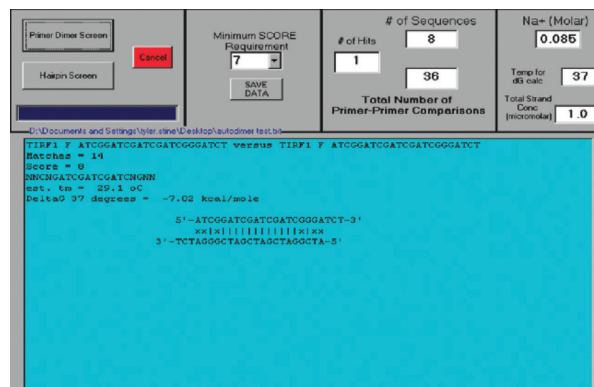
Primer Dimer Screen

Cancel

Hairpin Screen

Minimum SCORE Requirement

7

SAVE DATA

# of Sequences

# of Hits

8

1

36

Total Number of Primer-Primer Comparisons

Na+ (Molar)

0.085

Temp for dG calc

37

Total Strand Conc (micromolar)

1.0

D:\Documents and Settings\tyler.stine\Desktop\autodimer test.txt

TIRF1 F ATCGGATCGATCGATCGGGATCT versus TIRF1 F ATCGGATCGATCGATCGGGATCT
Matches = 14
Score = 8
NNCNGATCGATCGATCNGNN
est. tm = 29.1 oC
DeltaG 37 degrees = -7.02 kcal/mole

5'-ATCGGATCGATCGATCGGGATCT-3'
xx|x|||||||||||x|xx
3'-TCTAGGGCTAGCTAGCTAGGCTA-5'